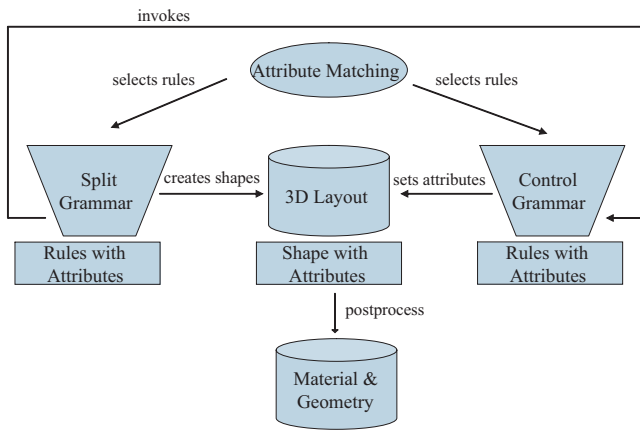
invokes

Attribute Matching

selects rules

selects rules

Split Grammar

creates shapes

3D Layout

sets attributes

Control Grammar

Rules with Attributes

Shape with Attributes

Rules with Attributes

postprocess

Material & Geometry